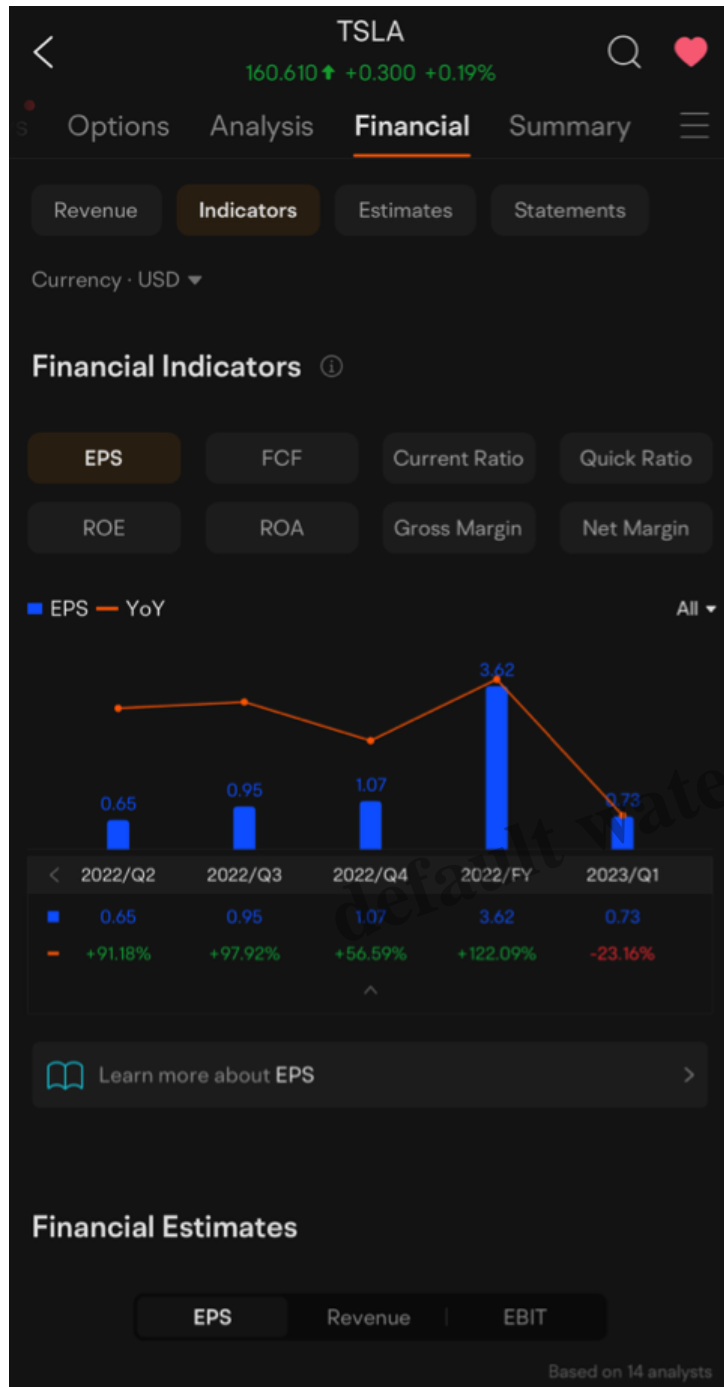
TSLA
160.610 +0.300 +0.19%

s Options Analysis Financial Summary

Revenue Indicators Estimates Statements

Currency · USD

Financial Indicators

EPS FCF Current Ratio Quick Ratio
ROE ROA Gross Margin Net Margin

EPS YoY All

3.62
0.65 0.95 1.07 0.73

| | 2022/Q2 | 2022/Q3 | 2022/Q4 | 2022/FY | 2023/Q1 |
|---|---|---|---|---|---|
| ■ | 0.65 | 0.95 | 1.07 | 3.62 | 0.73 |
| – | +91.18% | +97.92% | +56.59% | +122.09% | -23.16% |

default wate

Learn more about EPS

Financial Estimates

EPS Revenue EBIT

Based on 14 analysts